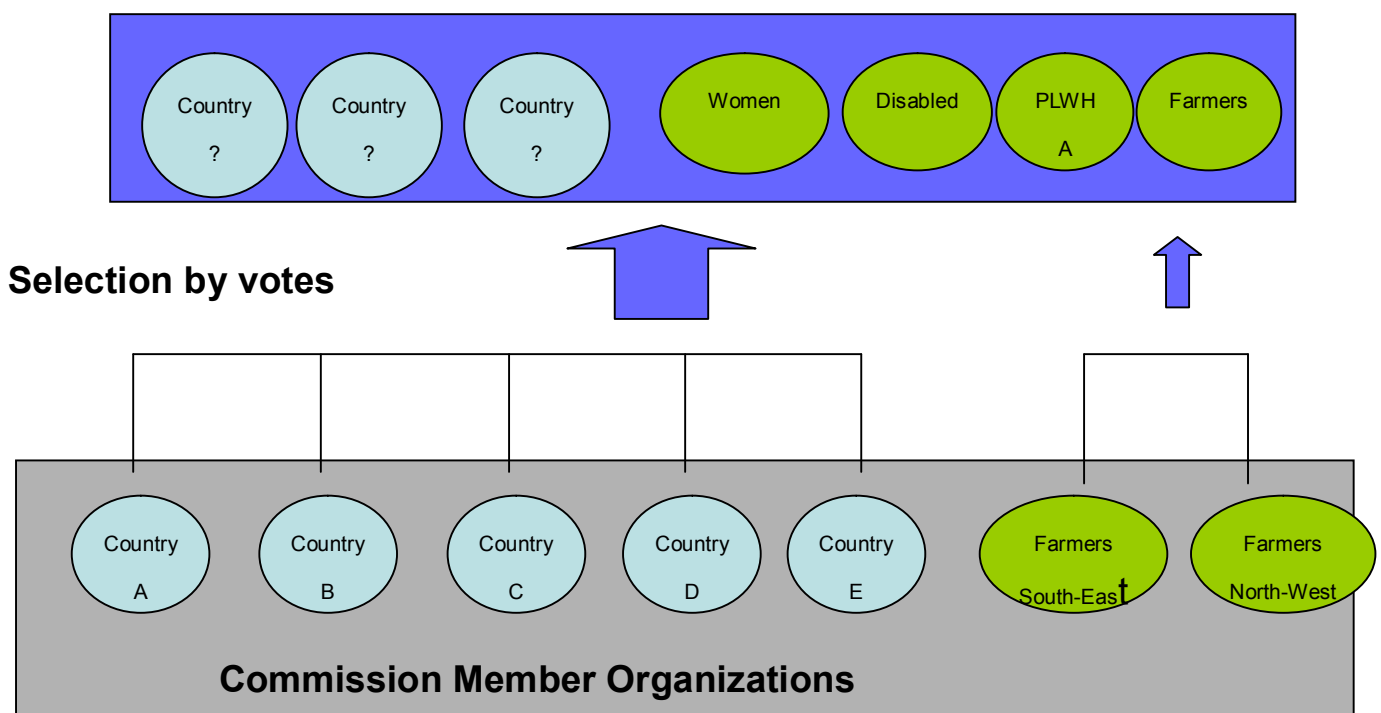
Country ?

Country ?

Country ?

Women

Disabled

PLWH A

Farmers

Selection by votes

Country A

Country B

Country C

Country D

Country E

Farmers South-East

Farmers North-West

Commission Member Organizations